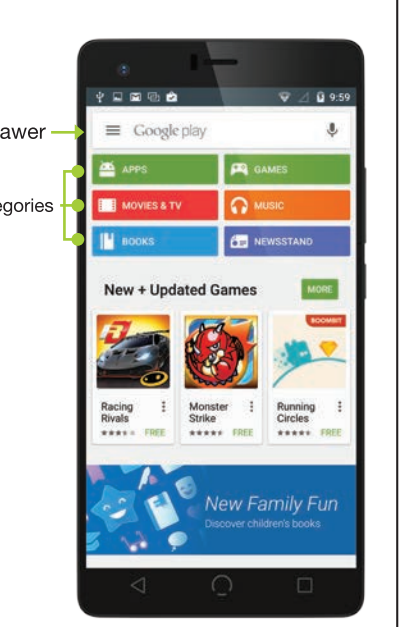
awer

egories

9:59

Google play

APPS

GAMES

MOVIES & TV

MUSIC

BOOKS

NEWSSTAND

New + Updated Games

MORE

BOOMBIT

Racing Rivals

FREE

Monster Strike

FREE

Running Circles

FREE

New Family Fun

Discover children's books